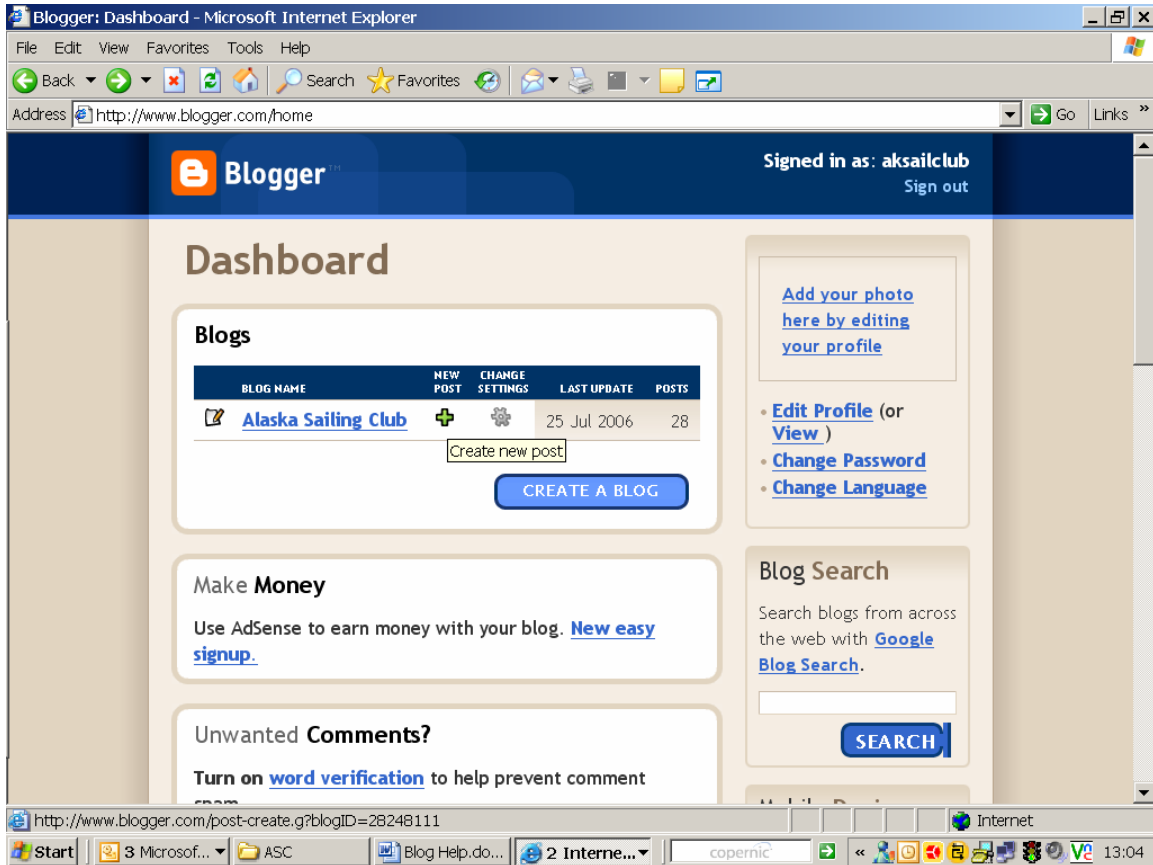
Blogger: Dashboard - Microsoft Internet Explorer

File Edit View Favorites Tools Help

Back Search Favorites

Address http://www.blogger.com/home Go Links

Blogger

Signed in as: aksailclub
Sign out

Dashboard

Blogs

| | BLOG NAME | NEW POST | CHANGE SETTINGS | LAST UPDATE | POSTS |
|---|---|---|---|---|---|
| | Alaska Sailing Club | | | 25 Jul 2006 | 28 |

Create new post

CREATE A BLOG

Make Money

Use AdSense to earn money with your blog. New easy signup.

Unwanted Comments?

Turn on word verification to help prevent comment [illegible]

Add your photo here by editing your profile

Edit Profile (or View )
Change Password
Change Language

Blog Search

Search blogs from across the web with Google Blog Search.

SEARCH

http://www.blogger.com/post-create.g?blogID=28248111

Internet

Start 3 Microsof... ASC Blog Help.do... 2 Interne... copernic 13:04